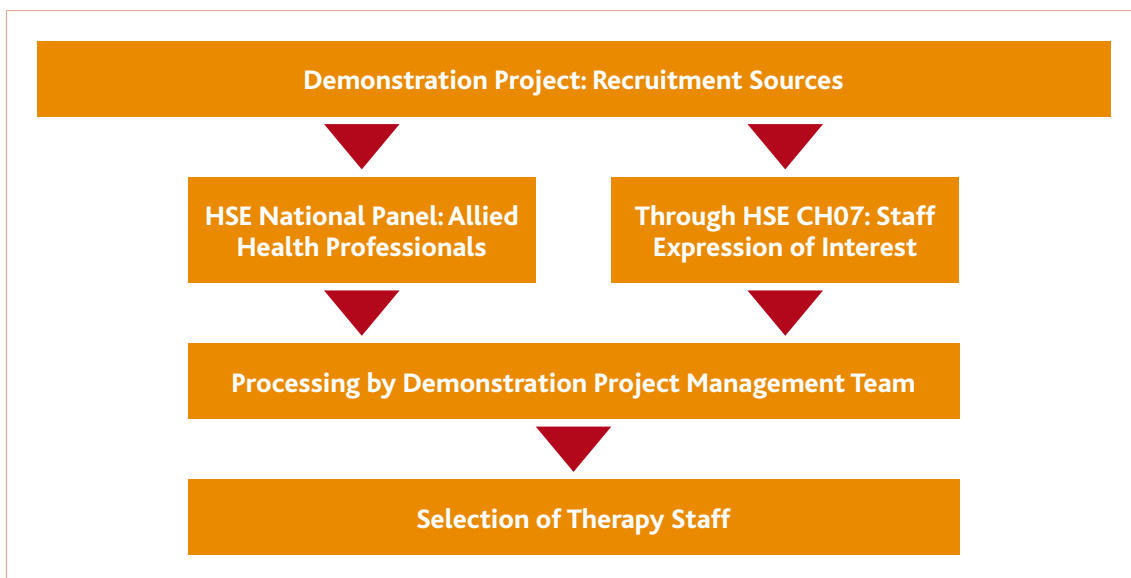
Demonstration Project: Recruitment Sources

HSE National Panel: Allied Health Professionals

Through HSE CH07: Staff Expression of Interest

Processing by Demonstration Project Management Team

Selection of Therapy Staff